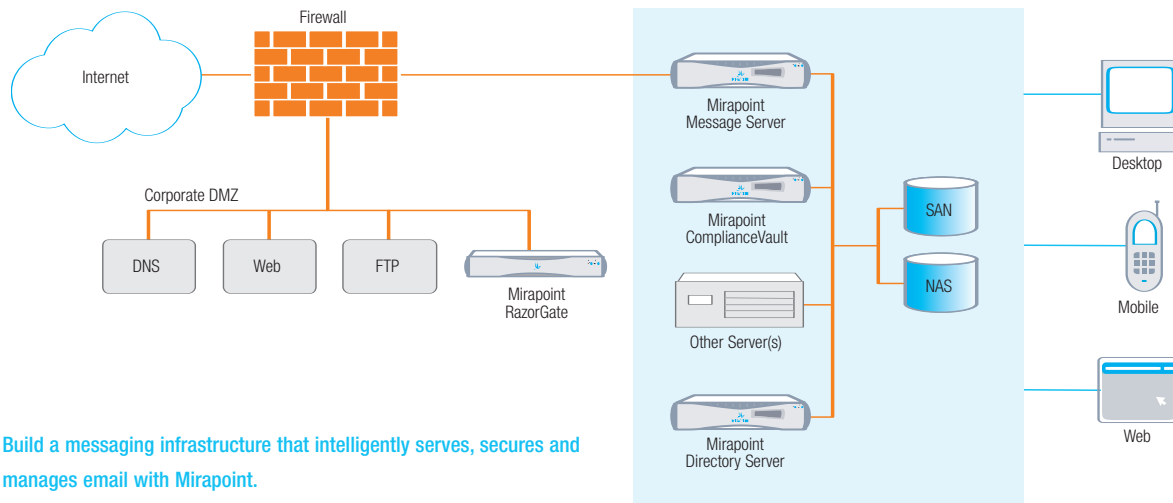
Internet

Firewall

Corporate DMZ

DNS

Web

FTP

Mirapoint RazorGate

Mirapoint Message Server

Mirapoint ComplianceVault

Other Server(s)

Mirapoint Directory Server

SAN

NAS

Desktop

Mobile

Web

Build a messaging infrastructure that intelligently serves, secures and manages email with Mirapoint.